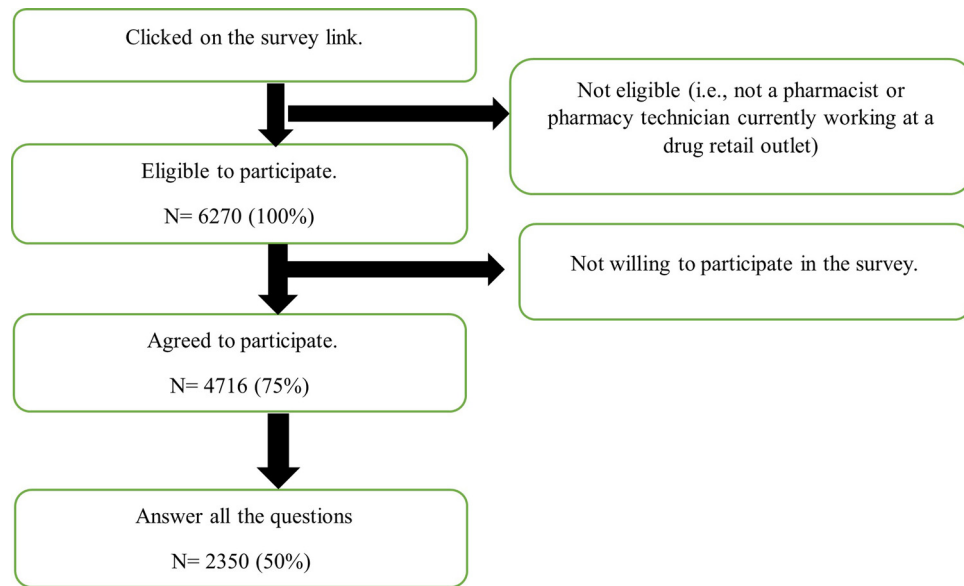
Clicked on the survey link.

Not eligible (i.e., not a pharmacist or pharmacy technician currently working at a drug retail outlet)

Eligible to participate.

N= 6270 (100%)

Not willing to participate in the survey.

Agreed to participate.

N= 4716 (75%)

Answer all the questions

N= 2350 (50%)